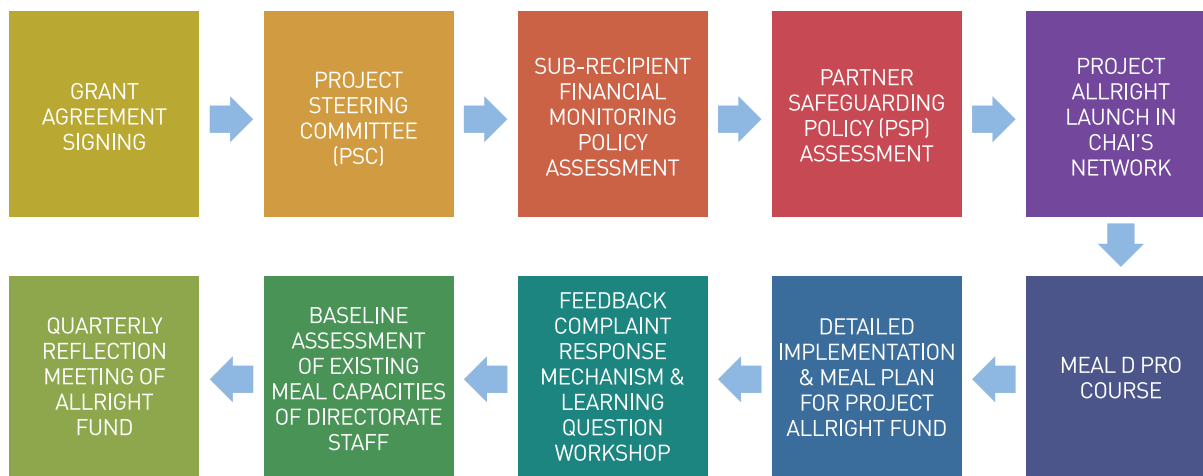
GRANT AGREEMENT SIGNING

PROJECT STEERING COMMITTEE (PSC)

SUB-RECIPIENT FINANCIAL MONITORING POLICY ASSESSMENT

PARTNER SAFEGUARDING POLICY (PSP) ASSESSMENT

PROJECT ALLRIGHT LAUNCH IN CHAI'S NETWORK

MEAL D PRO COURSE

DETAILED IMPLEMENTATION & MEAL PLAN FOR PROJECT ALLRIGHT FUND

FEEDBACK COMPLAINT RESPONSE MECHANISM & LEARNING QUESTION WORKSHOP

BASELINE ASSESSMENT OF EXISTING MEAL CAPACITIES OF DIRECTORATE STAFF

QUARTERLY REFLECTION MEETING OF ALLRIGHT FUND